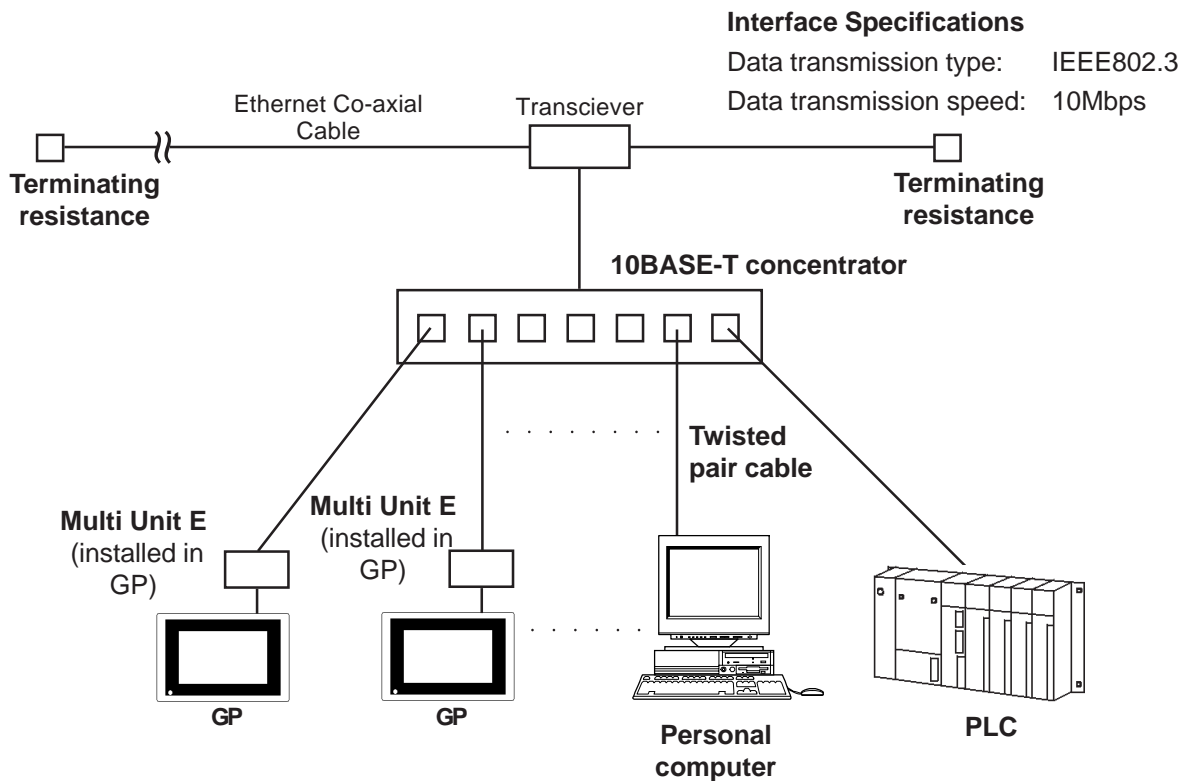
Interface Specifications

Data transmission type: IEEE802.3

Data transmission speed: 10Mbps

Ethernet Co-axial Cable

Transciever

Terminating resistance

Terminating resistance

10BASE-T concentrator

Twisted pair cable

Multi Unit E (installed in GP)

Multi Unit E (installed in GP)

GP

GP

Personal computer

PLC